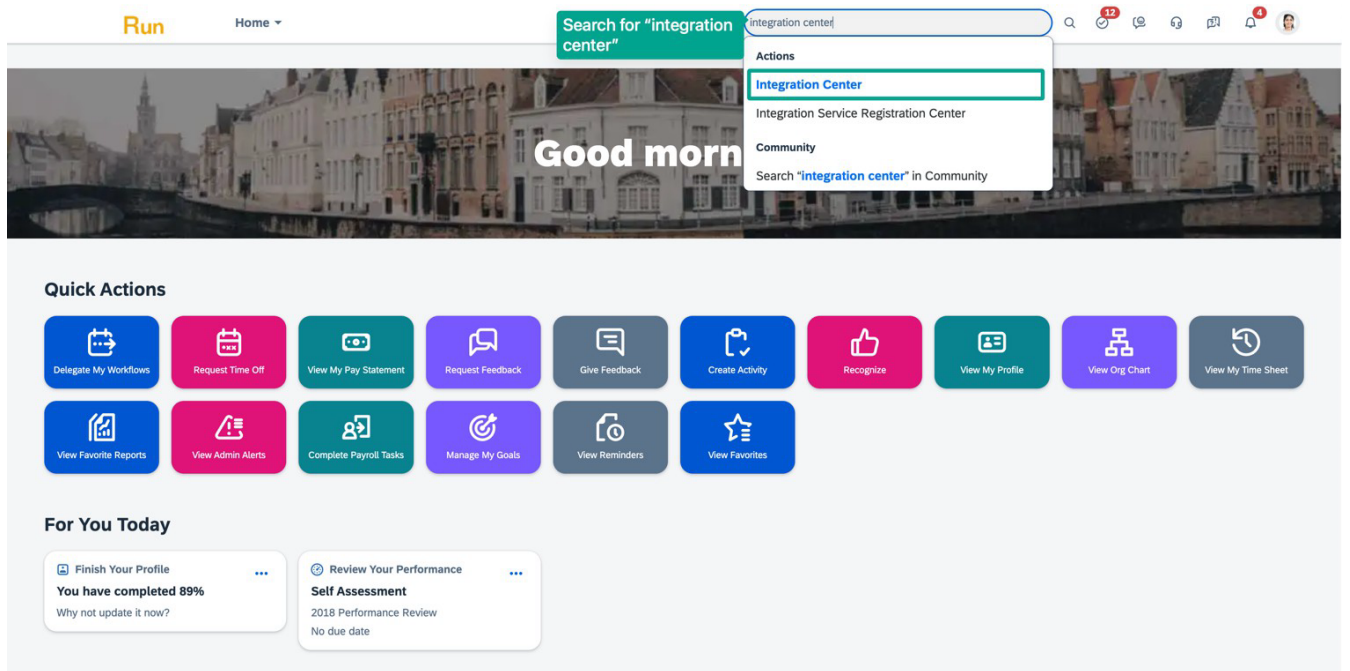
Run

Home

Search for "integration center"

integration center

12

4

Actions

Integration Center

Integration Service Registration Center

Community

Search "integration center" in Community

Good morn

Quick Actions

Delegate My Workflows

Request Time Off

View My Pay Statement

Request Feedback

Give Feedback

Create Activity

Recognize

View My Profile

View Org Chart

View My Time Sheet

View Favorite Reports

View Admin Alerts

Complete Payroll Tasks

Manage My Goals

View Reminders

View Favorites

For You Today

Finish Your Profile

You have completed 89%

Why not update it now?

Review Your Performance

Self Assessment

2018 Performance Review

No due date